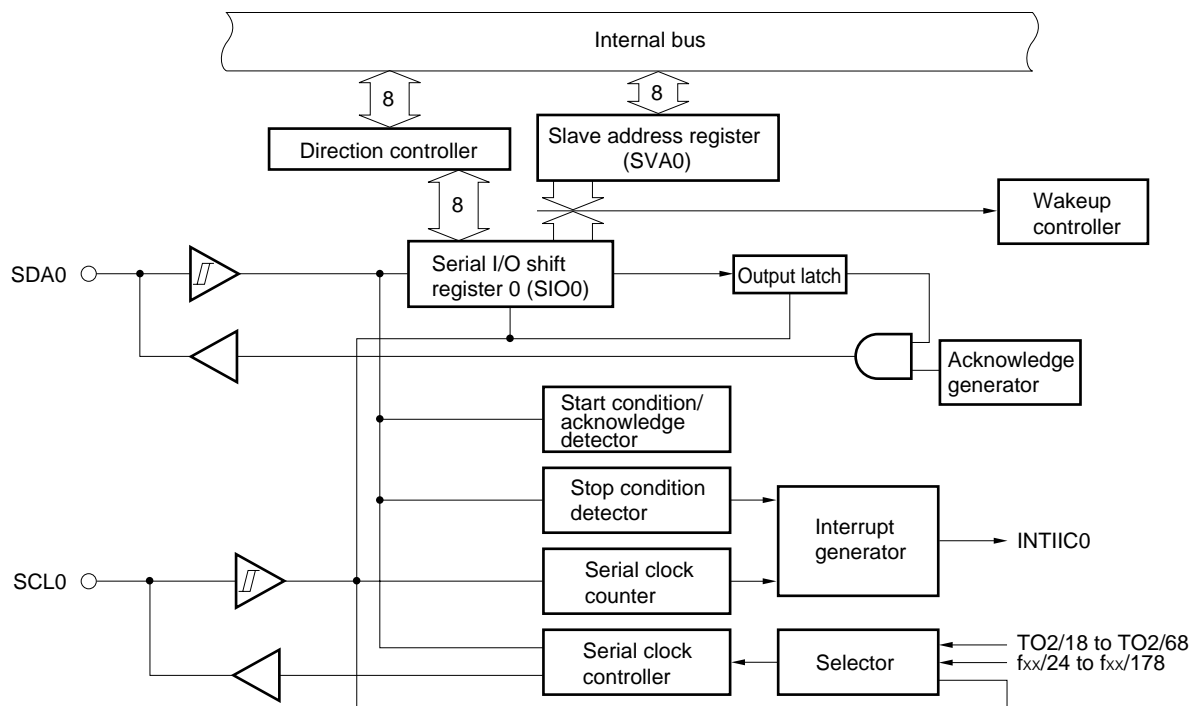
Internal bus

8

8

Direction controller

Slave address register (SVA0)

8

Wakeup controller

SDA0

Serial I/O shift register 0 (SIO0)

Output latch

Acknowledge generator

Start condition/ acknowledge detector

Stop condition detector

Interrupt generator

INTIIC0

SCL0

Serial clock counter

Serial clock controller

Selector

TO2/18 to TO2/68

$f_{XX}/24$ to $f_{XX}/178$